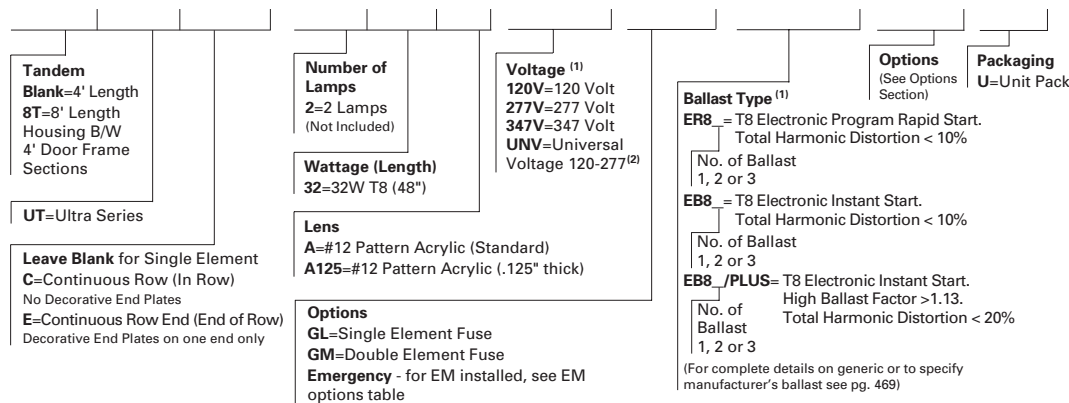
Tandem
Blank=4' Length
8T=8' Length Housing B/W 4' Door Frame Sections

UT=Ultra Series

Leave Blank for Single Element
C=Continuous Row (In Row)
No Decorative End Plates
E=Continuous Row End (End of Row)
Decorative End Plates on one end only

Number of Lamps
2=2 Lamps
(Not Included)

Wattage (Length)
32=32W T8 (48")

Lens
A=#12 Pattern Acrylic (Standard)
A125=#12 Pattern Acrylic (.125" thick)

Options
GL=Single Element Fuse
GM=Double Element Fuse
Emergency - for EM installed, see EM options table

Voltage $^{(1)}$
120V=120 Volt
277V=277 Volt
347V=347 Volt
UNV=Universal Voltage 120-277$^{(2)}$

Ballast Type $^{(1)}$
ER8_= T8 Electronic Program Rapid Start. Total Harmonic Distortion < 10%
No. of Ballast 1, 2 or 3
EB8_= T8 Electronic Instant Start. Total Harmonic Distortion < 10%
No. of Ballast 1, 2 or 3
EB8_/PLUS= T8 Electronic Instant Start. High Ballast Factor >1.13. Total Harmonic Distortion < 20%
No. of Ballast 1, 2 or 3
(For complete details on generic or to specify manufacturer's ballast see pg. 469)

Options
(See Options Section)

Packaging
U=Unit Pack